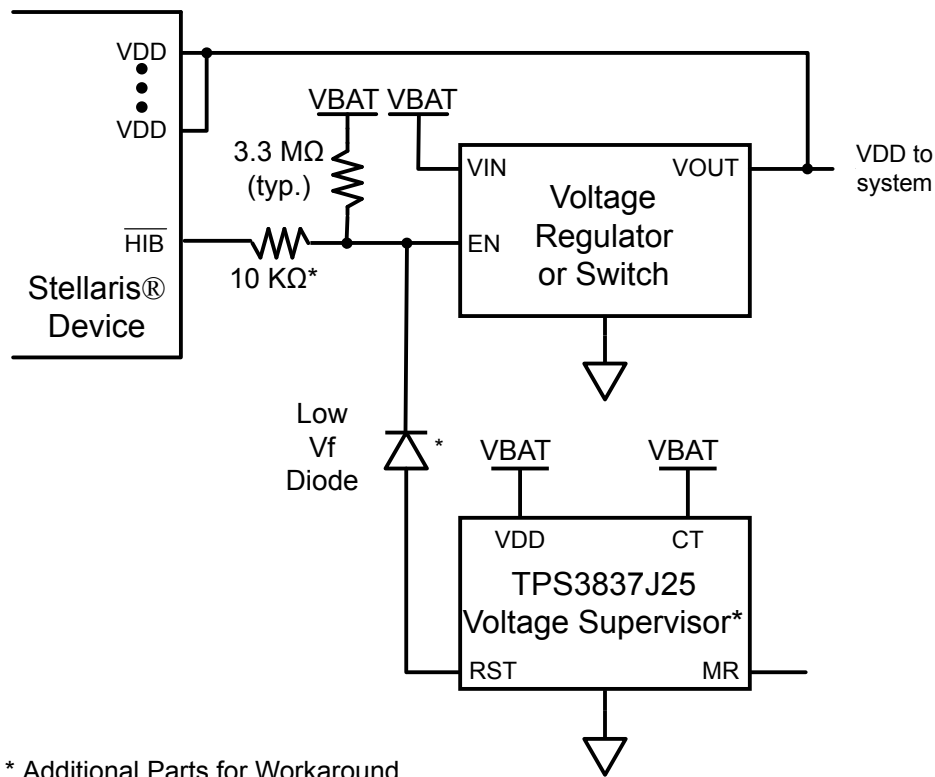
VDD
VDD
VBAT VBAT
3.3 MΩ (typ.)
VIN
VOUT
VDD to system
Voltage Regulator or Switch
$\overline{HIB}$
10 KΩ*
EN
Stellaris® Device
Low Vf Diode
*
VBAT
VBAT
VDD
CT
TPS3837J25 Voltage Supervisor*
RST
MR
* Additional Parts for Workaround